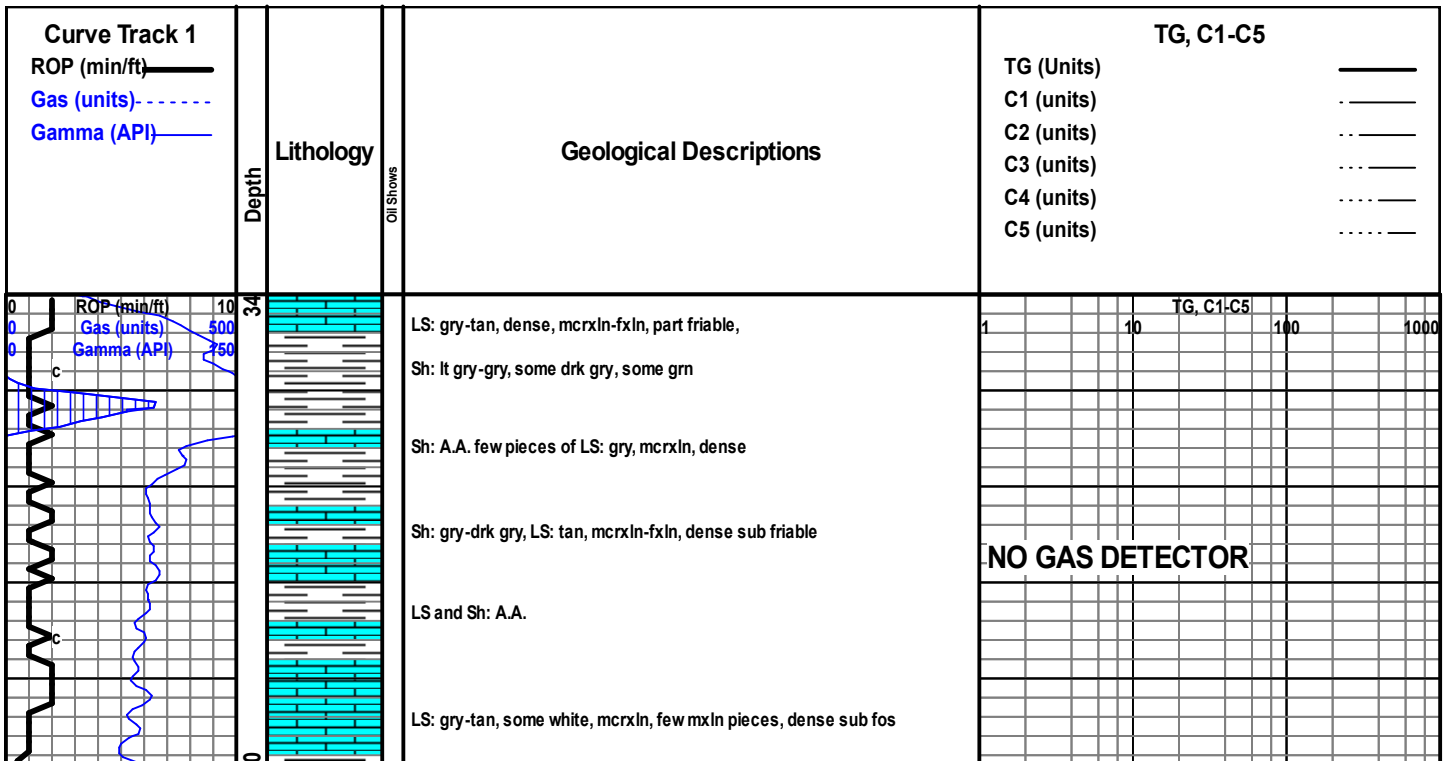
Curve Track 1
ROP (min/ft)
Gas (units)
Gamma (API)

Depth

Lithology

Oil Shows

Geological Descriptions

TG, C1-C5
TG (Units)
C1 (units)
C2 (units)
C3 (units)
C4 (units)
C5 (units)

0 ROP (min/ft) 10
0 Gas (units) 500
0 Gamma (API) 750

c

c

34

0

LS: gry-tan, dense, mcrxln-fxln, part friable,

Sh: lt gry-gry, some drk gry, some grn

Sh: A.A. few pieces of LS: gry, mcrxln, dense

Sh: gry-drk gry, LS: tan, mcrxln-fxln, dense sub friable

LS and Sh: A.A.

LS: gry-tan, some white, mcrxln, few mxln pieces, dense sub fos

TG, C1-C5
1 10 100 1000

NO GAS DETECTOR